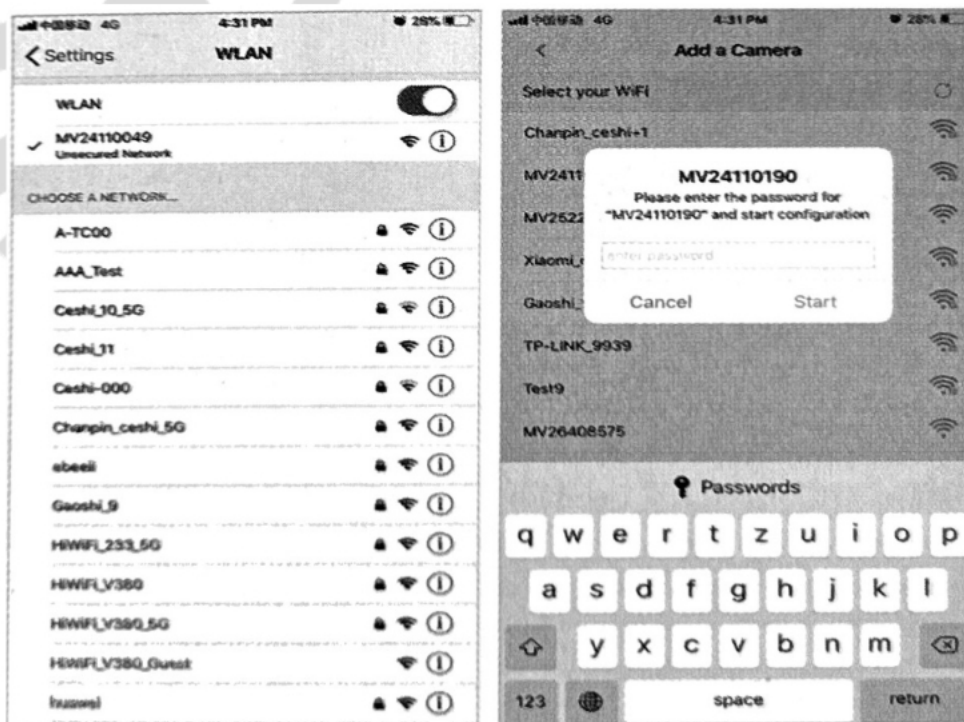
中国移动 4G 4:31 PM 28%

< Settings WLAN

WLAN

✓ MV24110049
Unsecured Network

CHOOSE A NETWORK...

A-TC00

AAA_Test

Ceshi_10_5G

Ceshi_11

Ceshi-000

Chanpin_ceshi_5G

ebeeli

Gaoshi_9

HiWiFi_233_5G

HiWiFi_V380

HiWiFi_V380_5G

HiWiFi_V380_Guest

huawei

中国移动 4G 4:31 PM 28%

<

Add a Camera

Select your WiFi

Chanpin_ceshi+1

MV2411

MV2522

Xiaomi_

Gaoshi_

MV24110190

Please enter the password for "MV24110190" and start configuration

enter password

Cancel Start

TP-LINK_9939

Test9

MV26408575

Passwords

q w e r t z u i o p

a s d f g h j k l

y x c v b n m

123 space return